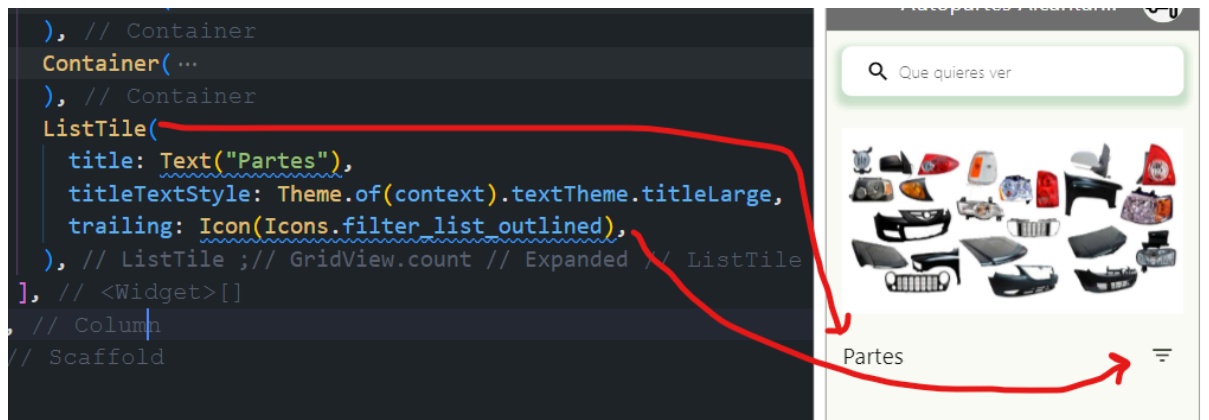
), // Container
Container(⋯
), // Container
ListTile(
title: Text("Partes"),
titleTextStyle: Theme.of(context).textTheme.titleLarge,
trailing: Icon(Icons.filter_list_outlined),
), // ListTile ;// GridView.count // Expanded // ListTile
], // <Widget>[]
, // Column
// Scaffold

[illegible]

Que quieres ver

Partes